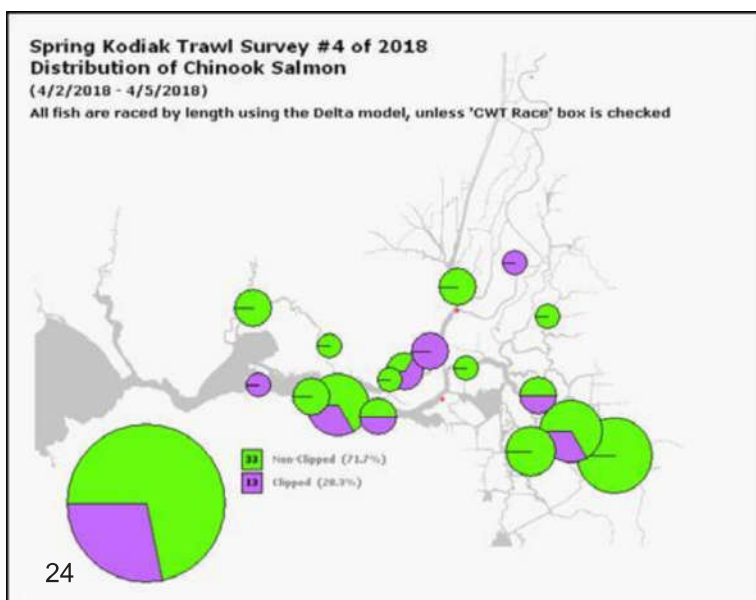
Spring Kodiak Trawl Survey #4 of 2018
Distribution of Chinook Salmon
(4/2/2018 - 4/5/2018)
All fish are raced by length using the Delta model, unless 'CWT Race' box is checked

33 Non-Clipped (71.7%)
13 Clipped (28.3%)

24